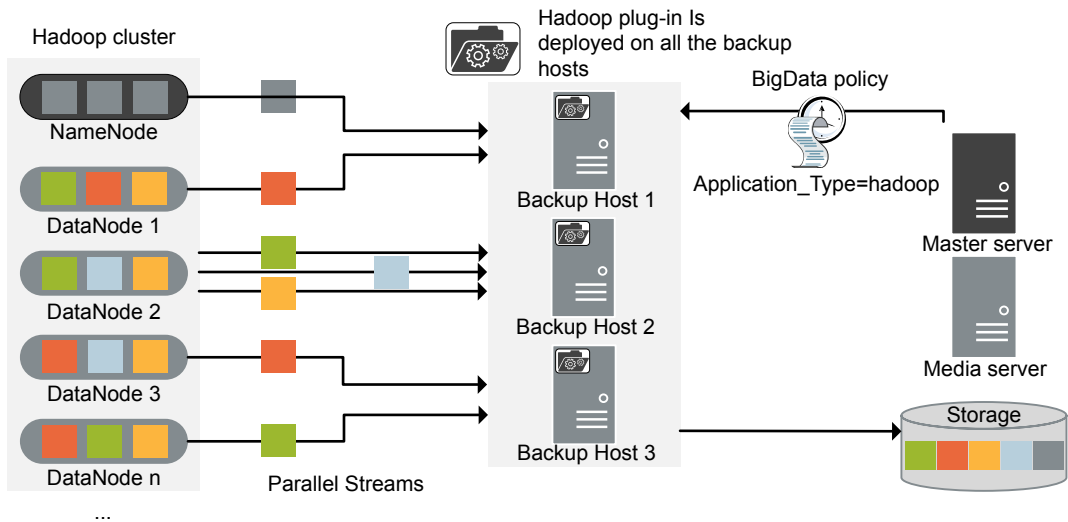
Hadoop cluster

NameNode

DataNode 1

DataNode 2

DataNode 3

DataNode n

...

Hadoop plug-in Is deployed on all the backup hosts

Backup Host 1

Backup Host 2

Backup Host 3

Parallel Streams

BigData policy

Application_Type=hadoop

Master server

Media server

Storage